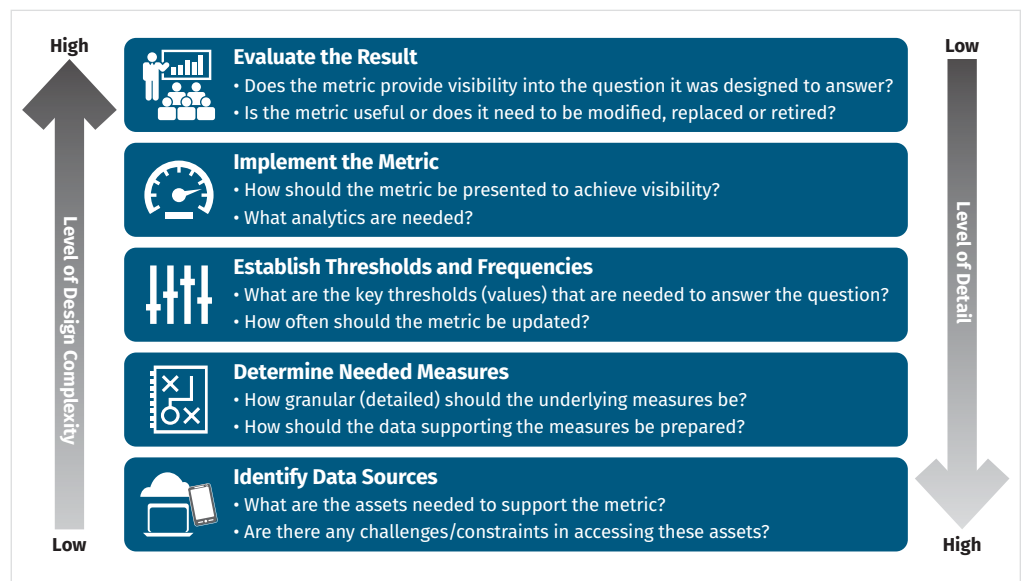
High

Level of Design Complexity

Low

Evaluate the Result
• Does the metric provide visibility into the question it was designed to answer?
• Is the metric useful or does it need to be modified, replaced or retired?

Implement the Metric
• How should the metric be presented to achieve visibility?
• What analytics are needed?

Establish Thresholds and Frequencies
• What are the key thresholds (values) that are needed to answer the question?
• How often should the metric be updated?

Determine Needed Measures
• How granular (detailed) should the underlying measures be?
• How should the data supporting the measures be prepared?

Identify Data Sources
• What are the assets needed to support the metric?
• Are there any challenges/constraints in accessing these assets?

Low

Level of Detail

High